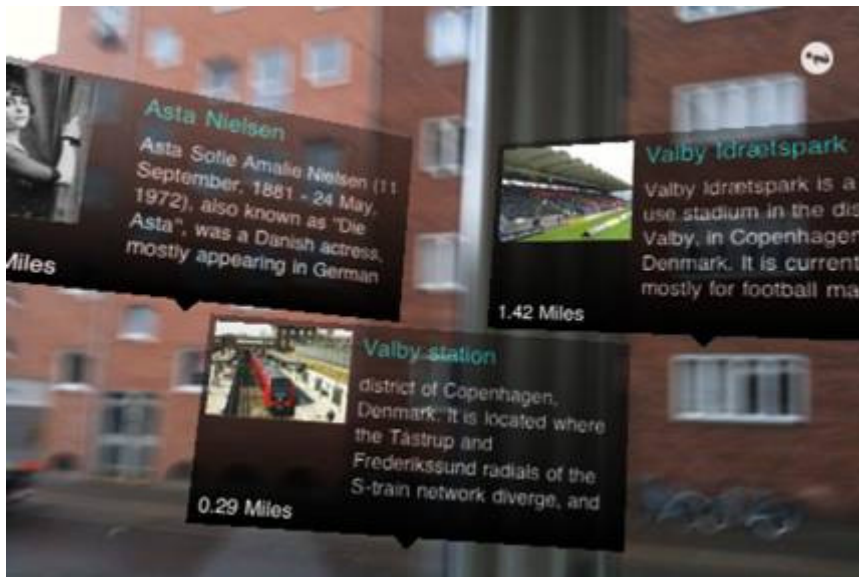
Asta Nielsen

Asta Sofie Amalie Nielsen (11 September, 1881 - 24 May, 1972), also known as "Die Asta", was a Danish actress, mostly appearing in German

Miles

Valby Idrætspark

Valby Idrætspark is a use stadium in the dis Valby, in Copenhagen Denmark. It is current mostly for football ma

1.42 Miles

Valby station

district of Copenhagen, Denmark. It is located where the Tastrup and Frederikssund radials of the S-train network diverge, and

0.29 Miles